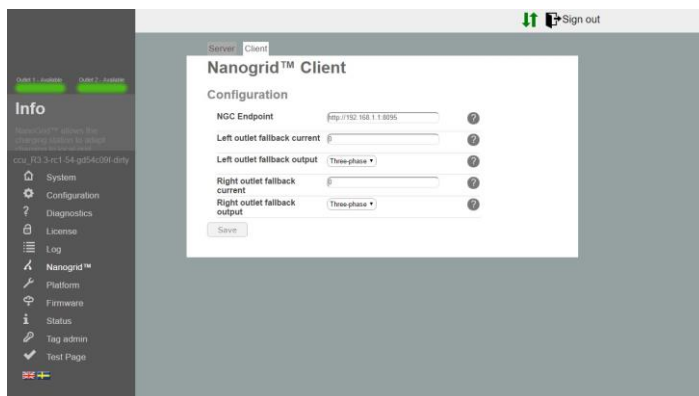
Sign out

Outlet 1 - Available Outlet 2 - Available

Info

NanoGrid™ allows the charging station to adapt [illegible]

ccu_R3.3-rc1-54-gd54c09f-dirty

System
Configuration
Diagnostics
License
Log
Nanogrid™
Platform
Firmware
Status
Tag admin
Test Page

Server Client

Nanogrid™ Client

Configuration

| | | |
|---|---|---|
| NGC Endpoint | http://192.168.1.1:8095 | ? |
| Left outlet fallback current | 0 | ? |
| Left outlet fallback output | Three-phase ▾ | ? |
| Right outlet fallback current | 0 | ? |
| Right outlet fallback output | Three-phase ▾ | ? |

Save